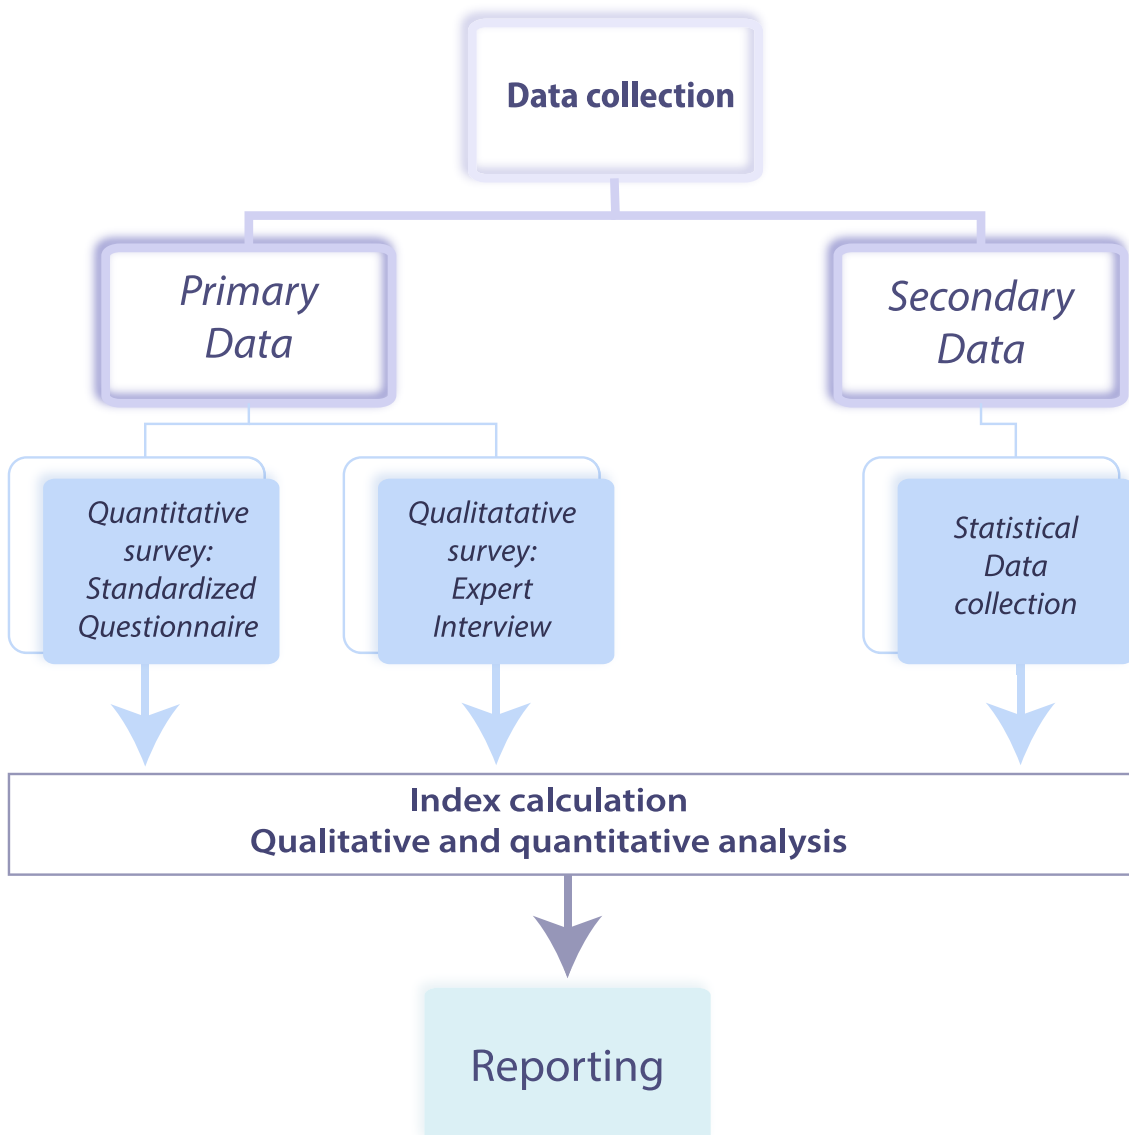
Data collection

Primary Data

Secondary Data

Quantitative survey: Standardized Questionnaire

Qualitatative survey: Expert Interview

Statistical Data collection

Index calculation
Qualitative and quantitative analysis

Reporting